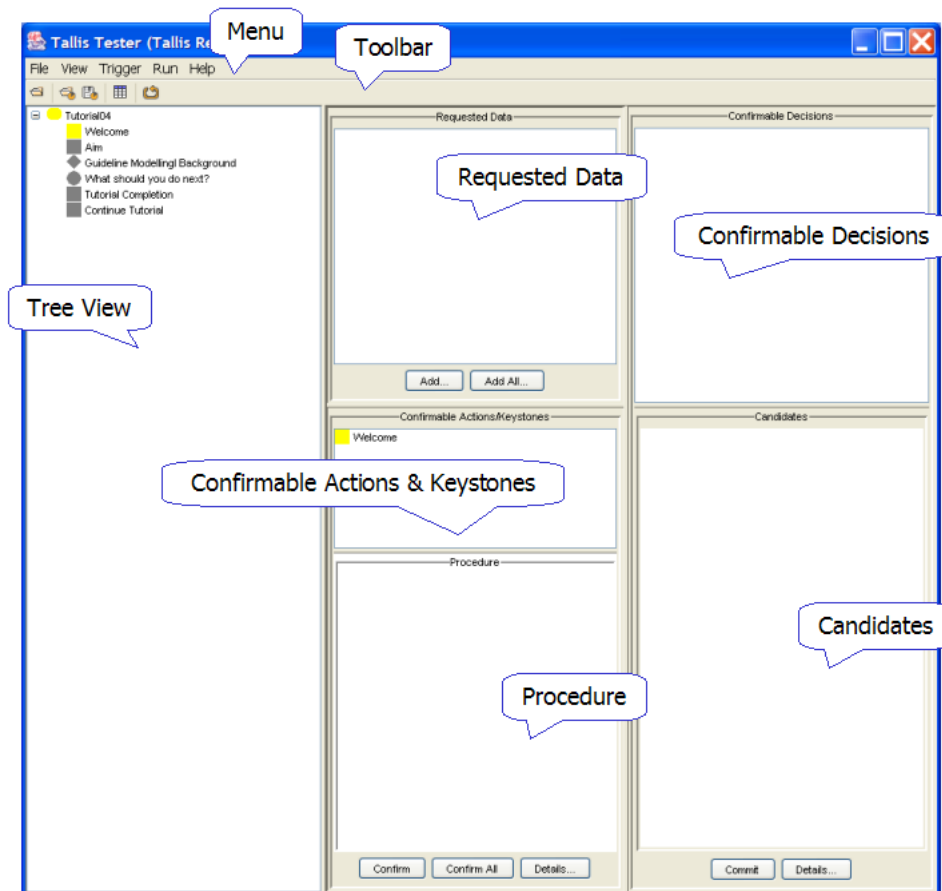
Tallis Tester (Tallis Re

Menu

Toolbar

File View Trigger Run Help

Tutorial04
Welcome
Aim
Guideline Modellingl Background
What should you do next?
Tutorial Completion
Continue Tutorial

Tree View

Requested Data

Requested Data

Add... Add All...

Confirmable Decisions

Confirmable Decisions

Confirmable Actions/Keystones

Welcome

Confirmable Actions & Keystones

Procedure

Procedure

Confirm Confirm All Details...

Candidates

Candidates

Commit Details...